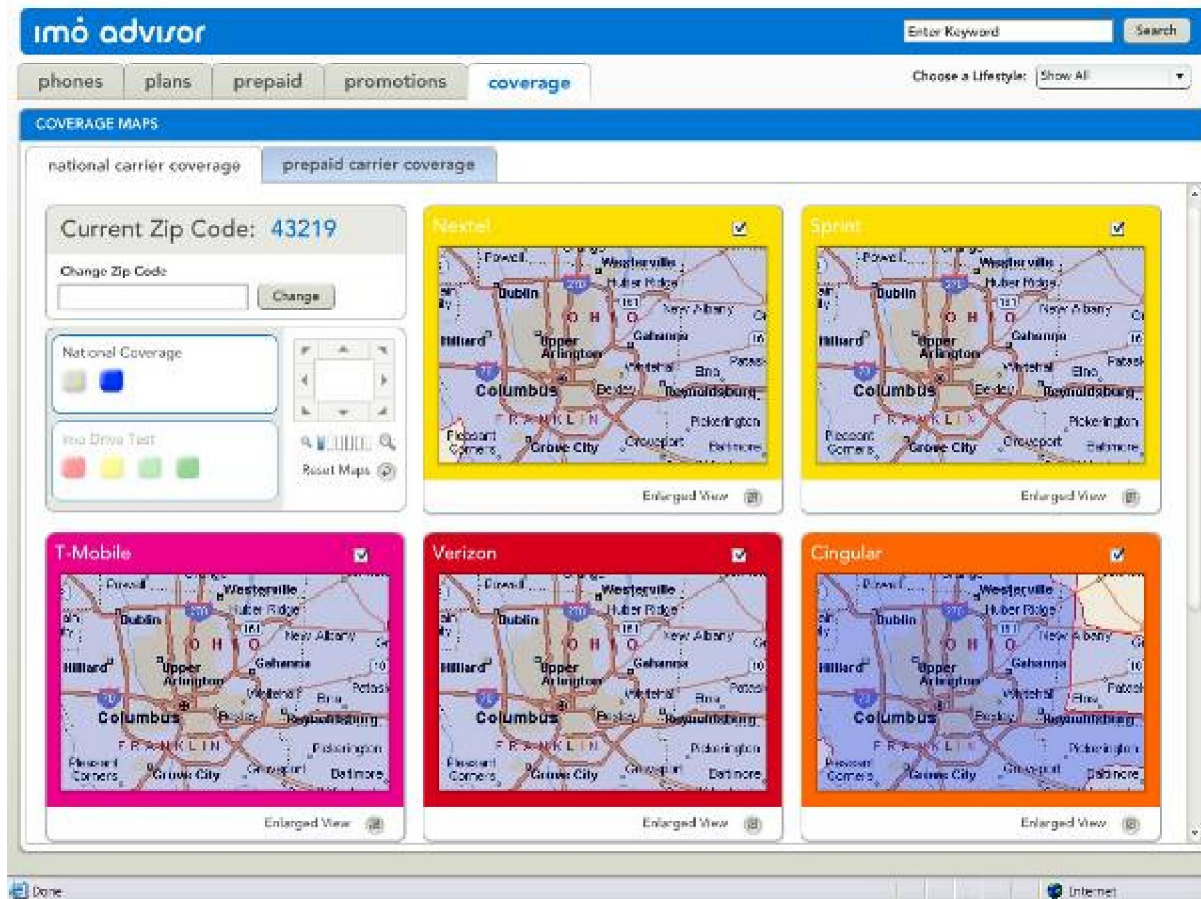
imo advisor

Enter Keyword

Search

phones | plans | prepaid | promotions | coverage

Choose a Lifestyle: Show All

COVERAGE MAPS

national carrier coverage | prepaid carrier coverage

Current Zip Code: 43219

Change Zip Code

Change

National Coverage

imo Drive Test

Reset Maps

Nextel

Powell, Westerville, Huber Ridge, Dublin, New Albany, OHIO, Gahanna, Hilliard, Upper Arlington, Whitehall, Bexley, Columbus, Reynoldsburg, FRANKLIN, Pickerington, Pleasant Corners, Grove City, Groveport, Baltimore

Enlarged View

Sprint

Powell, Westerville, Huber Ridge, Dublin, New Albany, OHIO, Gahanna, Hilliard, Upper Arlington, Whitehall, Bexley, Columbus, Reynoldsburg, FRANKLIN, Pickerington, Pleasant Corners, Grove City, Groveport, Baltimore

Enlarged View

T-Mobile

Powell, Westerville, Huber Ridge, Dublin, New Albany, OHIO, Gahanna, Hilliard, Upper Arlington, Whitehall, Bexley, Columbus, Reynoldsburg, FRANKLIN, Pickerington, Pleasant Corners, Grove City, Groveport, Baltimore

Enlarged View

Verizon

Powell, Westerville, Huber Ridge, Dublin, New Albany, OHIO, Gahanna, Hilliard, Upper Arlington, Whitehall, Bexley, Columbus, Reynoldsburg, FRANKLIN, Pickerington, Pleasant Corners, Grove City, Groveport, Baltimore

Enlarged View

Cingular

Powell, Westerville, Huber Ridge, Dublin, New Albany, OHIO, Gahanna, Hilliard, Upper Arlington, Whitehall, Bexley, Columbus, Reynoldsburg, FRANKLIN, Pickerington, Pleasant Corners, Grove City, Groveport, Baltimore

Enlarged View

Done

Internet